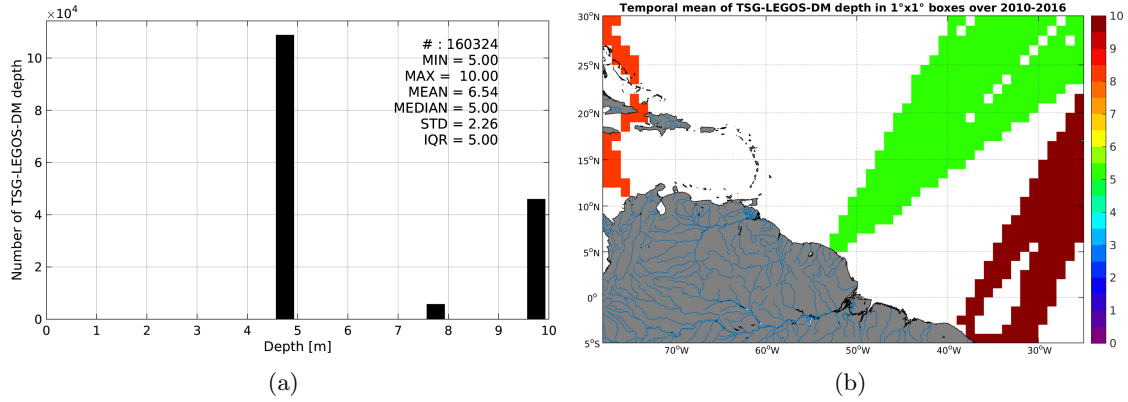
$\times 10^4$

Number of TSG-LEGOS-DM depth

0 2 4 6 8 10

0 1 2 3 4 5 6 7 8 9 10

Depth [m]

# : 160324
MIN = 5.00
MAX = 10.00
MEAN = 6.54
MEDIAN = 5.00
STD = 2.26
IQR = 5.00

(a)

Temporal mean of TSG-LEGOS-DM depth in 1°x1° boxes over 2010-2016

30°N
25°N
20°N
15°N
10°N
5°N
0°
5°S

70°W 60°W 50°W 40°W 30°W

10
9
8
7
6
5
4
3
2
1
0

(b)